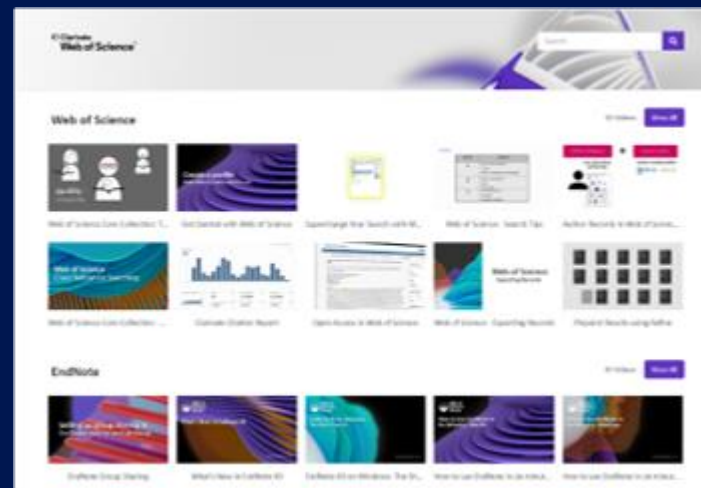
Clarivate
Web of Science™

Search

Web of Science

Show all

Web of Science Core Collection: T...
Get Started with Web of Science
Supercharge Your Search with W...
Web of Science: Search Tips
Author Records in Web of Scienc...

Web of Science
Web of Science Core Collection: ...
Clarivate Citation Report
Open Access in Web of Science
Web of Science
Web of Science - Exporting Records
Pinpoint Results using Refine

EndNote

Show all

EndNote Group Sharing
What's New in EndNote X9
EndNote X9 on Windows: The Ba...
How to use EndNote in Job Interv...
How to use EndNote in Job Interv...